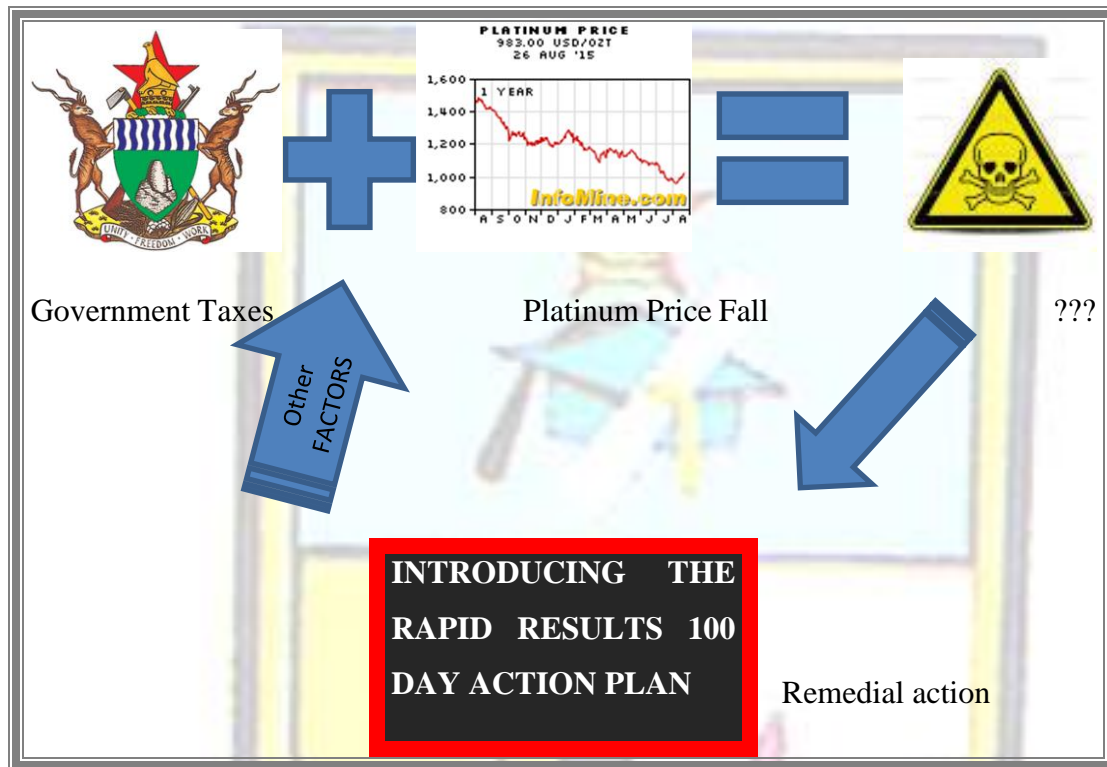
UNITY FREEDOM WORK

PLATINUM PRICE
983.00 USD/OZT
26 AUG '15

1,600
1,400
1,200
1,000
800

1 YEAR

InfoMine.com

A S O N D J F M A M J J A

Government Taxes

Platinum Price Fall

???

Other FACTORS

INTRODUCING THE RAPID RESULTS 100 DAY ACTION PLAN

Remedial action